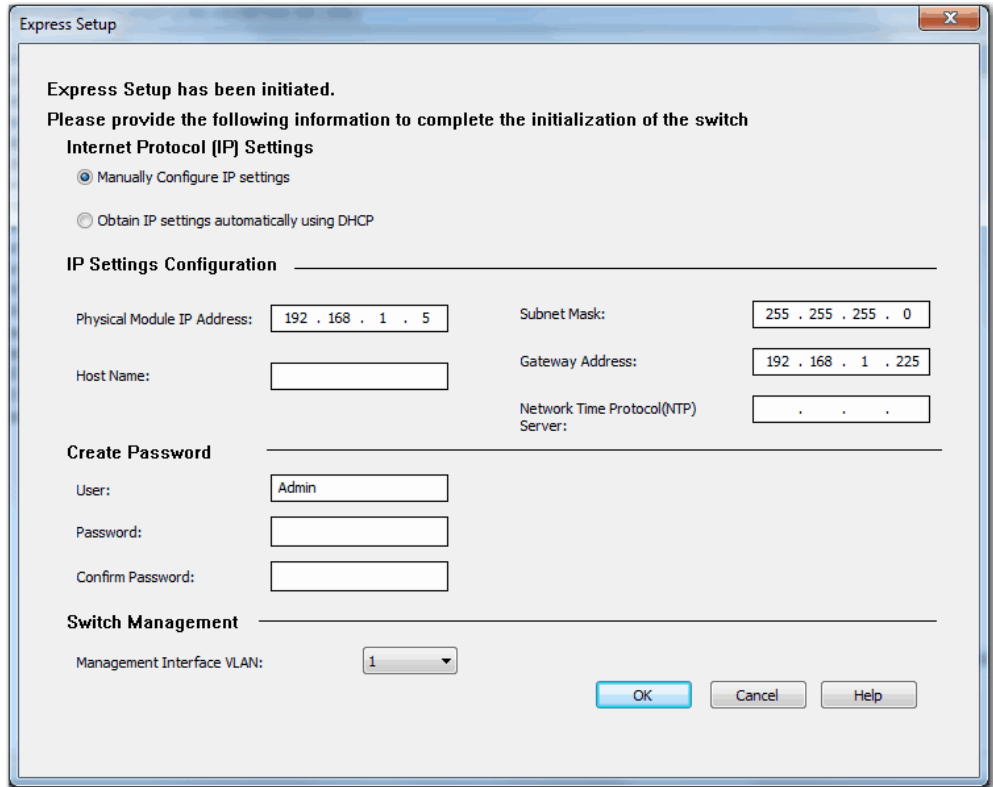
Express Setup

Express Setup has been initiated.

Please provide the following information to complete the initialization of the switch

Internet Protocol (IP) Settings

Manually Configure IP settings

Obtain IP settings automatically using DHCP

IP Settings Configuration

Physical Module IP Address: 192 . 168 . 1 . 5

Subnet Mask: 255 . 255 . 255 . 0

Host Name:

Gateway Address: 192 . 168 . 1 . 225

Network Time Protocol(NTP) Server: . . .

Create Password

User: Admin

Password:

Confirm Password:

Switch Management

Management Interface VLAN: 1

OK

Cancel

Help